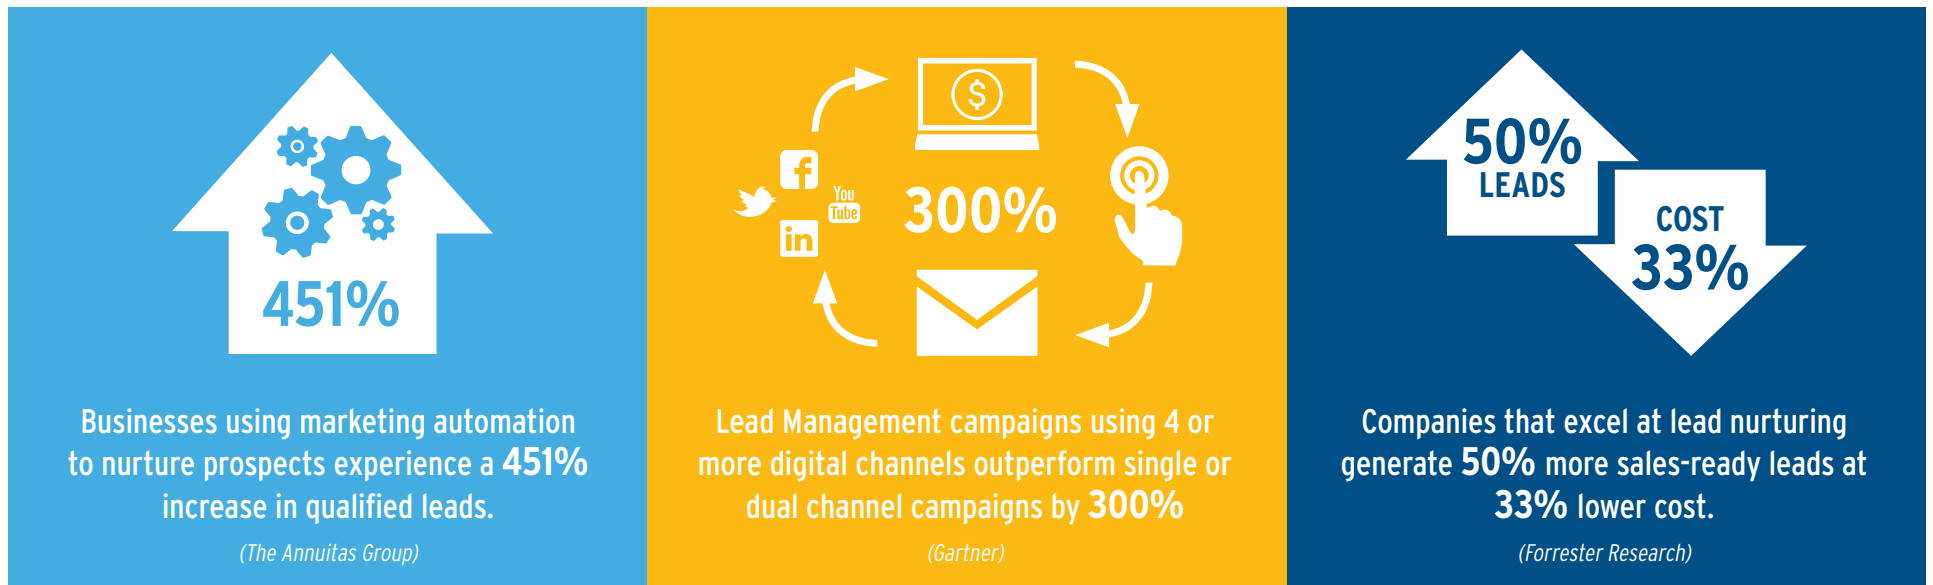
451%

Businesses using marketing automation to nurture prospects experience a 451% increase in qualified leads.

(The Annuitas Group)

$

You Tube

300%

Lead Management campaigns using 4 or more digital channels outperform single or dual channel campaigns by 300%

(Gartner)

50% LEADS

COST 33%

Companies that excel at lead nurturing generate 50% more sales-ready leads at 33% lower cost.

(Forrester Research)